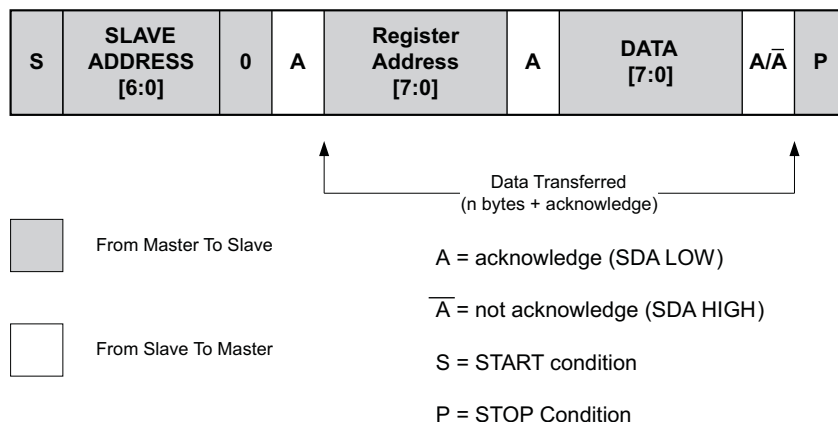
| S | SLAVE ADDRESS [6:0] | 0 | A | Register Address [7:0] | A | DATA [7:0] | A/$\overline{A}$ | P |
|---|---|---|---|---|---|---|---|---|

Data Transferred (n bytes + acknowledge)

From Master To Slave

From Slave To Master

A = acknowledge (SDA LOW)

$\overline{A}$ = not acknowledge (SDA HIGH)

S = START condition

P = STOP Condition